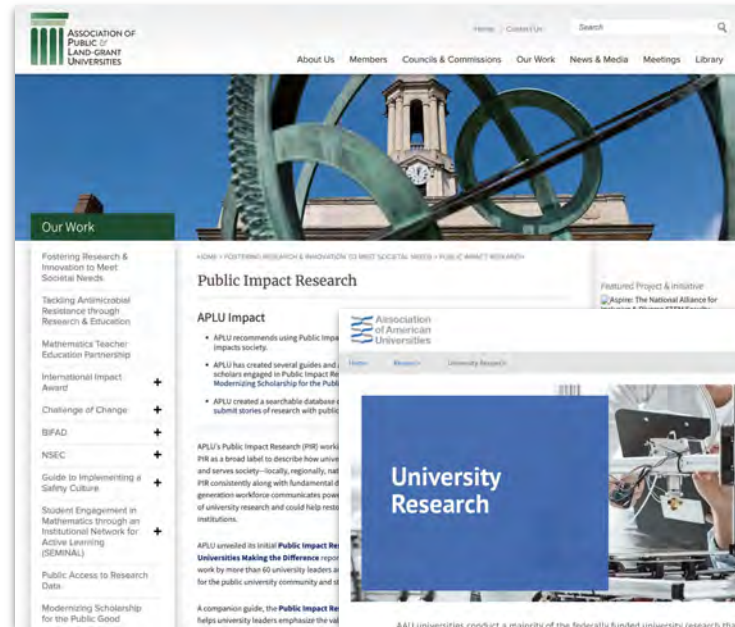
ASSOCIATION OF PUBLIC & LAND-GRANT UNIVERSITIES

Home | Contact Us

Search

About Us   Members   Councils & Commissions   Our Work   News & Media   Meetings   Library

Our Work

Fostering Research & Innovation to Meet Societal Needs

Tackling Antimicrobial Resistance through Research & Education

Mathematics Teacher Education Partnership

International Impact Award +

Challenge of Change +

BIFAD +

NSEC +

Guide to Implementing a Safety Culture +

Student Engagement in Mathematics through an Institutional Network for Active Learning (SEMINAL) +

Public Access to Research Data

Modernizing Scholarship for the Public Good

HOME > FOSTERING RESEARCH & INNOVATION TO MEET SOCIETAL NEEDS > PUBLIC IMPACT RESEARCH

Public Impact Research

APLU Impact

• APLU recommends using Public Impa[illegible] impacts society.

• APLU has created several guides and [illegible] scholars engaged in Public Impact Re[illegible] Modernizing Scholarship for the Publ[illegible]

• APLU created a searchable database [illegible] submit stories of research with public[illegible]

APLU's Public Impact Research (PIR) worki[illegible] PIR as a broad label to describe how unive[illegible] and serves society—locally, regionally, nat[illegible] PIR consistently along with fundamental d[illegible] generation workforce communicates powe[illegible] of university research and could help resto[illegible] institutions.

APLU unveiled its initial Public Impact Re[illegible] Universities Making the Difference repor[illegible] work by more than 60 university leaders a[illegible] for the public university community and s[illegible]

A companion guide, the Public Impact Re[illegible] helps university leaders emphasize the va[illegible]

Featured Project & Initiative

Aspire: The National Alliance for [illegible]

Association of American Universities

Home   Research   University Research

University Research

AAU universities conduct a majority of the federally funded university research tha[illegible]